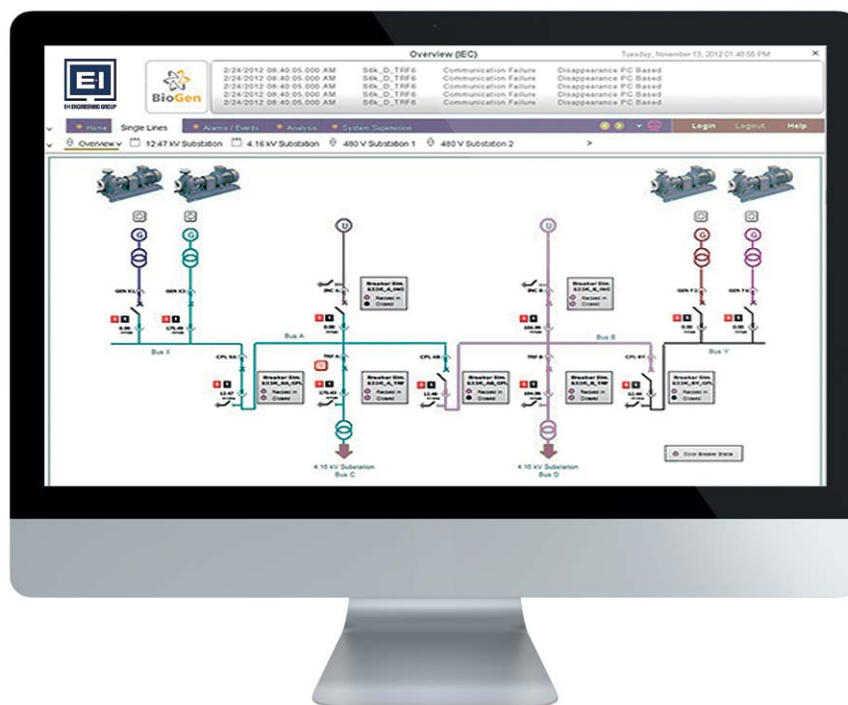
Overview (IEC)

Tuesday, November 13, 2012 01:48:55 PM

EI
EI ENGINEERING GROUP

BioGen

2/24/2012 08:40:05.000 AM S6k_D_TRF6 Communication Failure Disappearance PC Based
2/24/2012 08:40:05.000 AM S6k_D_TRF6 Communication Failure Disappearance PC Based
2/24/2012 08:40:05.000 AM S6k_D_TRF6 Communication Failure Disappearance PC Based
2/24/2012 08:40:05.000 AM S6k_D_TRF6 Communication Failure Disappearance PC Based
2/24/2012 08:40:05.000 AM S6k_D_TRF6 Communication Failure Disappearance PC Based

Home Single Lines Alarms / Events Analysis System Supervision Login Logout Help

Overview 12.47 kV Substation 4.16 kV Substation 480 V Substation 1 480 V Substation 2

G G U U G G

GEN X1 GEN X2 INC A INC B GEN Y1 GEN Y2

Breaker Sim. Racked in Closed

Bus X Bus A Bus B Bus Y

CPL XA TRF A CPL AB TRF B CPL BY

4.16 kV Substation
Bus C

4.16 kV Substation
Bus D

Color Breaker State